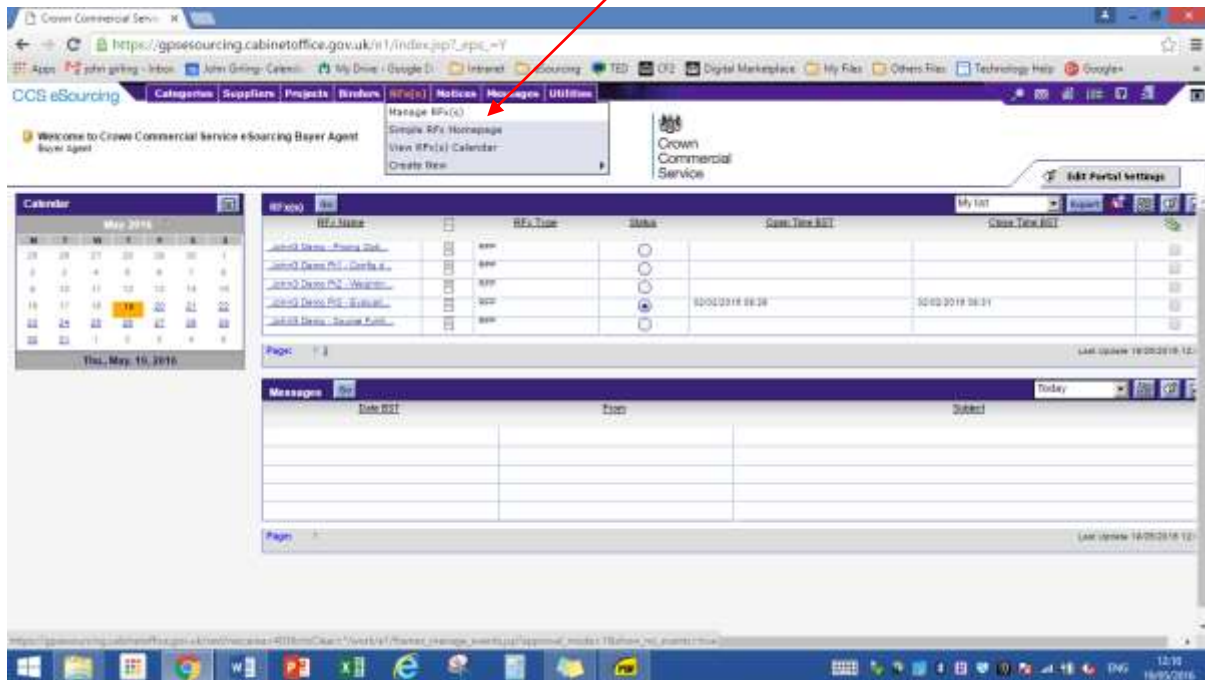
Crown Commercial Servi... ×

https://gpsesourcing.cabinetoffice.gov.uk/sr1/index.jsp?_epc_=Y

Apps | john girling - Inbox | John Girling- Calendr | My Drive - Google D | Intranet | eSourcing | TED | CF2 | Digital Marketplace | My Files | Others Files | Technology Help | Google+

CCS eSourcing | Categories | Suppliers | Projects | Binders | RFx(s) | Notices | Messages | Utilities

Manage RFx(s)
Simple RFx Homepage
View RFx(s) Calendar
Create New

Welcome to Crown Commercial Service eSourcing Buyer Agent
Buyer Agent

Crown Commercial Service

Edit Portal Settings

Calendar
May 2016

| M | T | W | T | F | S | S |
|---|---|---|---|---|---|---|
| 25 | 26 | 27 | 28 | 29 | 30 | 1 |
| 2 | 3 | 4 | 5 | 6 | 7 | 8 |
| 9 | 10 | 11 | 12 | 13 | 14 | 15 |
| 16 | 17 | 18 | 19 | 20 | 21 | 22 |
| 23 | 24 | 25 | 26 | 27 | 28 | 29 |
| 30 | 31 | 1 | 2 | 3 | 4 | 5 |

Thu, May. 19, 2016

RFx(s) Go | My list | Export

| RFx Name | | RFx Type | Status | Open Time BST | Close Time BST |
|---|---|---|---|---|---|
| John3 Demo - Pricing Stat... | | RFP | | | |
| John3 Demo Pt1 - Config a... | | RFP | | | |
| John3 Demo Pt2 - Weightin... | | RFP | | | |
| John3 Demo Pt3 - Evaluat... | | RFP | | 02/02/2016 08:28 | 02/02/2016 08:31 |
| John3 Demo - Sourcing Fund... | | RFP | | | |

Page: 1 2
Last Update 19/05/2016 12:

Messages Go | Today

| Date BST | From | Subject |
|---|---|---|
| | | |

Page: 1
Last Update 19/05/2016 12:

https://gpsesourcing.cabinetoffice.gov.uk/sr1/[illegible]

ENG 12:18 19/05/2016